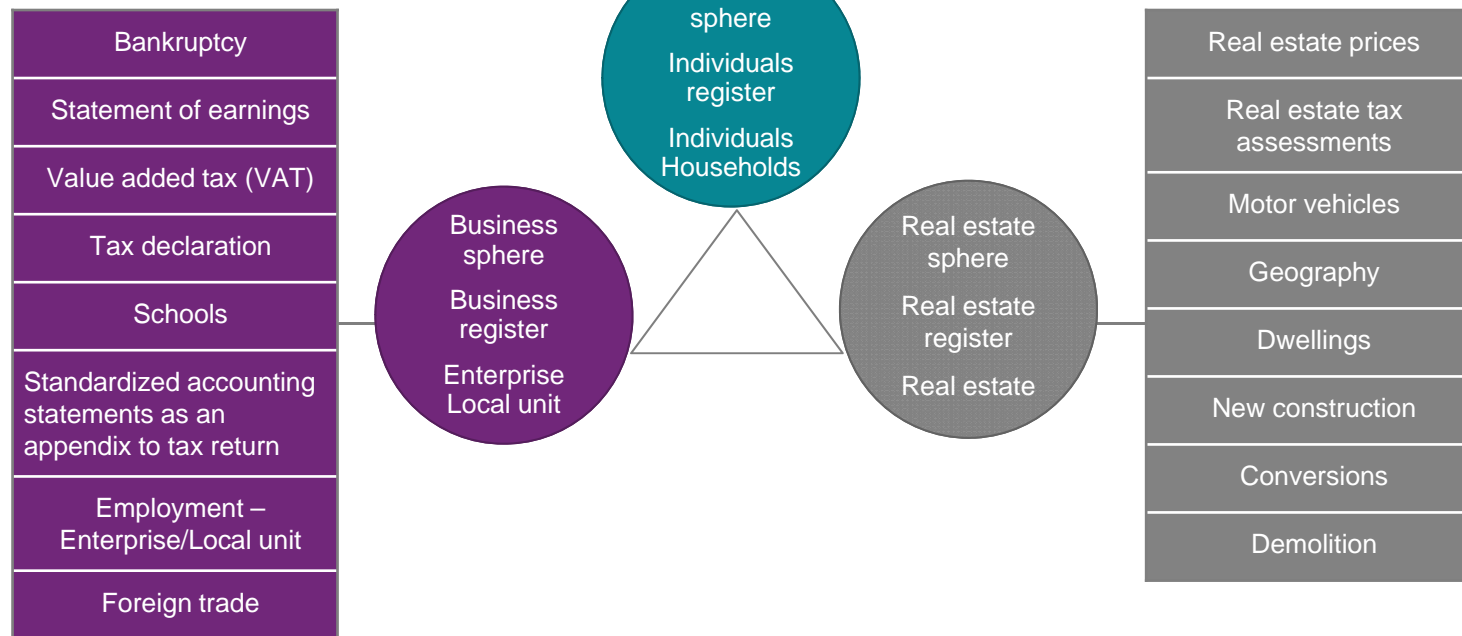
Bankruptcy

Statement of earnings

Value added tax (VAT)

Tax declaration

Schools

Standardized accounting statements as an appendix to tax return

Employment – Enterprise/Local unit

Foreign trade

sphere

Individuals register

Individuals Households

Business sphere

Business register

Enterprise Local unit

Real estate sphere

Real estate register

Real estate

Real estate prices

Real estate tax assessments

Motor vehicles

Geography

Dwellings

New construction

Conversions

Demolition